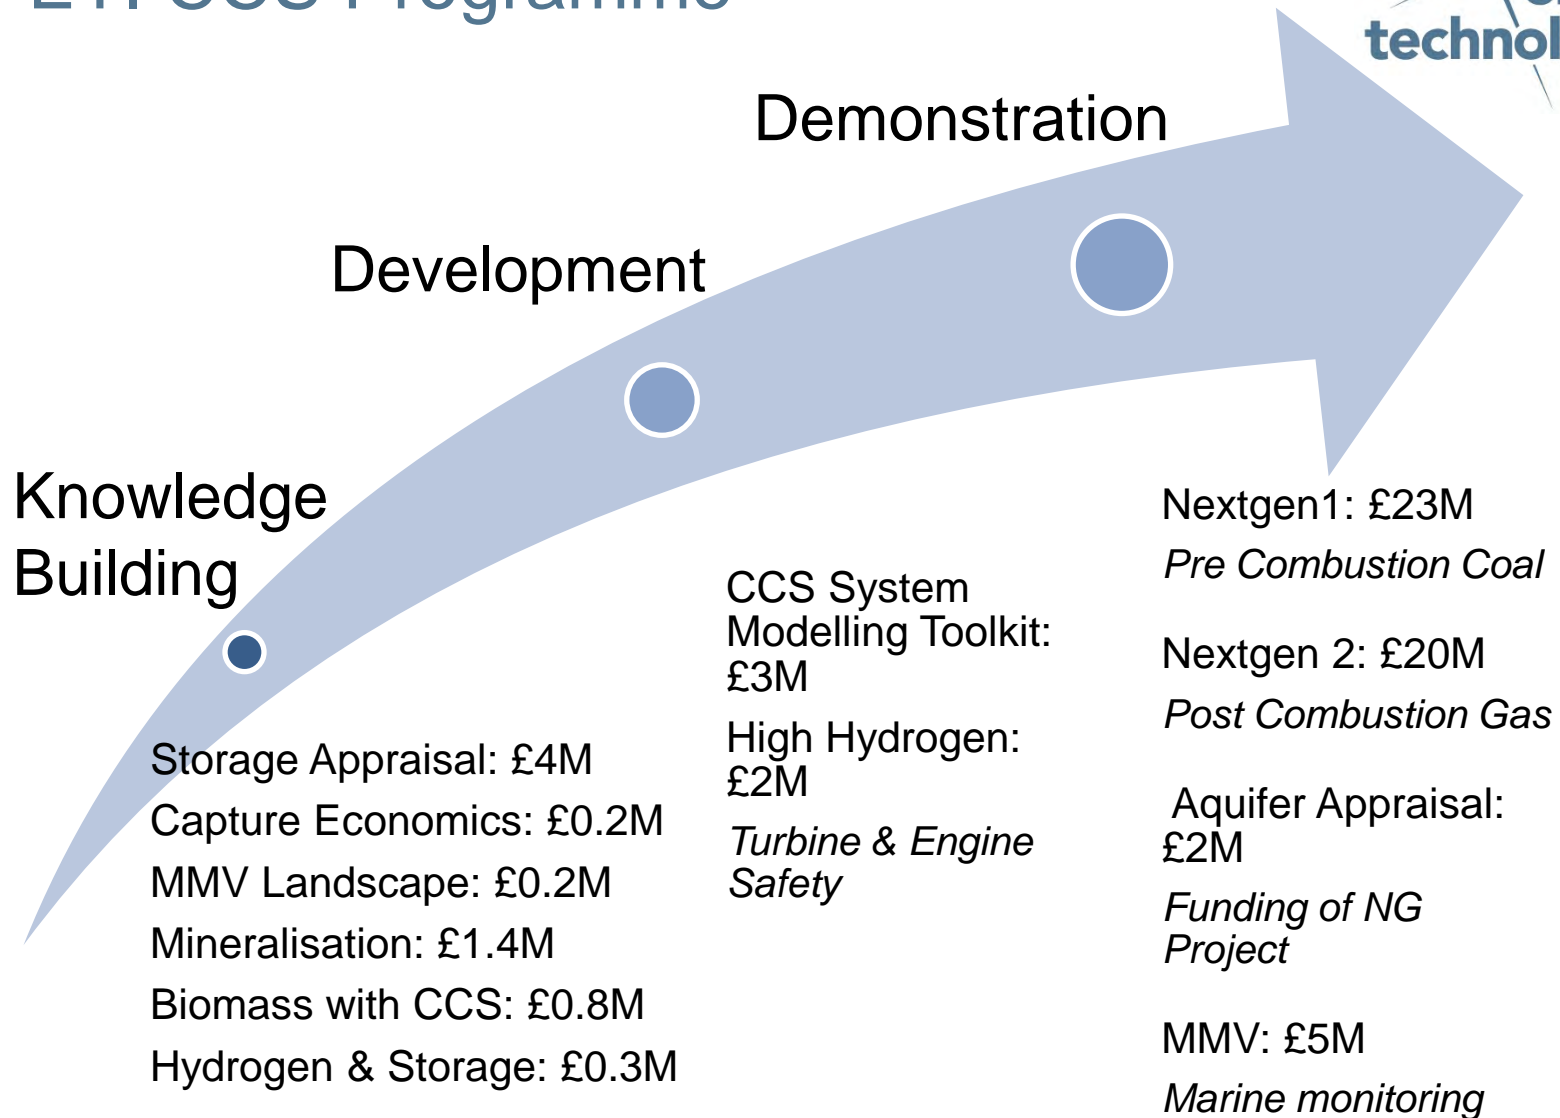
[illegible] CCS Programme

technol

Demonstration

Development

Knowledge Building

Storage Appraisal: £4M
Capture Economics: £0.2M
MMV Landscape: £0.2M
Mineralisation: £1.4M
Biomass with CCS: £0.8M
Hydrogen & Storage: £0.3M

CCS System Modelling Toolkit: £3M

High Hydrogen: £2M

*Turbine & Engine Safety*

Nextgen1: £23M

*Pre Combustion Coal*

Nextgen 2: £20M

*Post Combustion Gas*

Aquifer Appraisal: £2M

*Funding of NG Project*

MMV: £5M

*Marine monitoring*